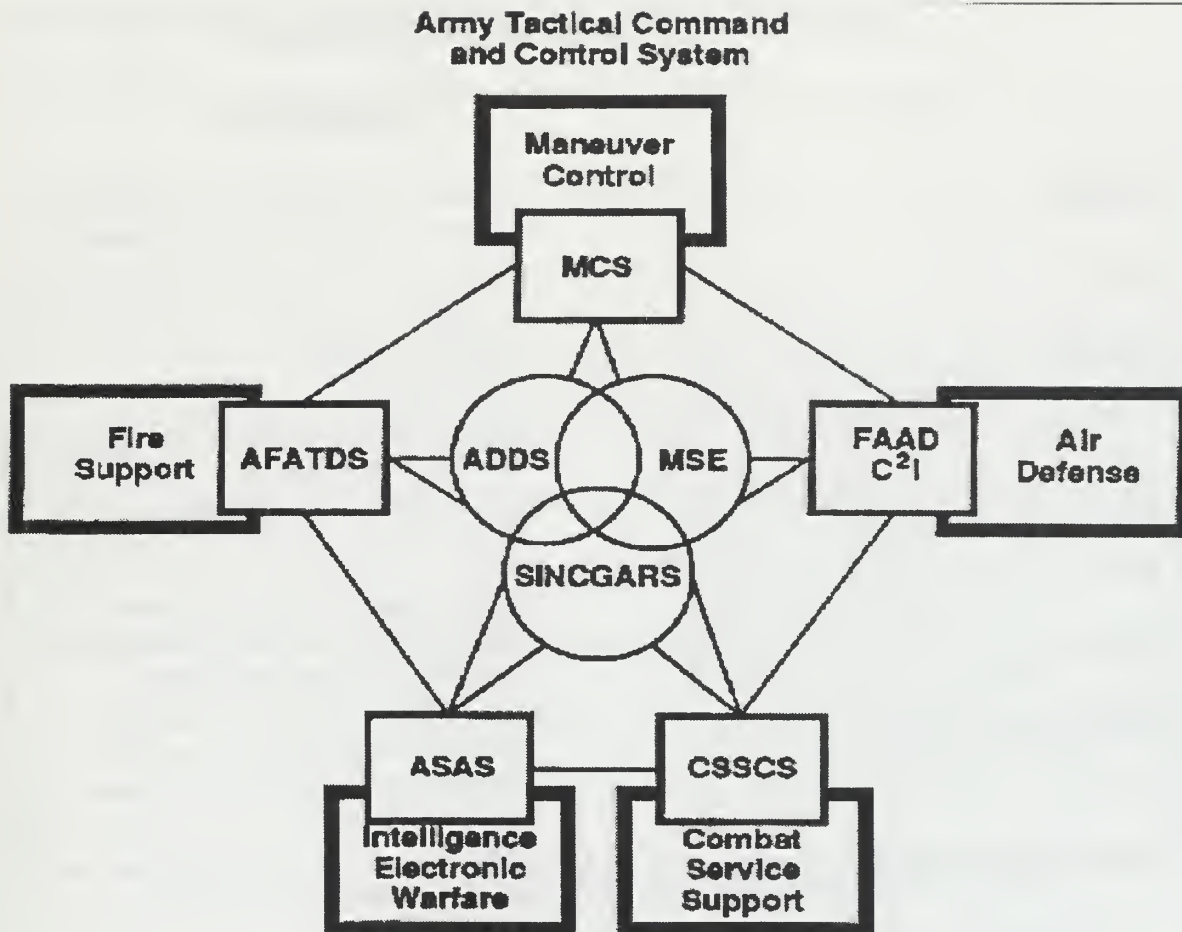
Army Tactical Command and Control System

Maneuver Control

MCS

Fire Support

AFATDS

ADDS

MSE

FAAD $C^2I$

Air Defense

SINCGARS

ASAS

CSSCS

Intelligence Electronic Warfare

Combat Service Support